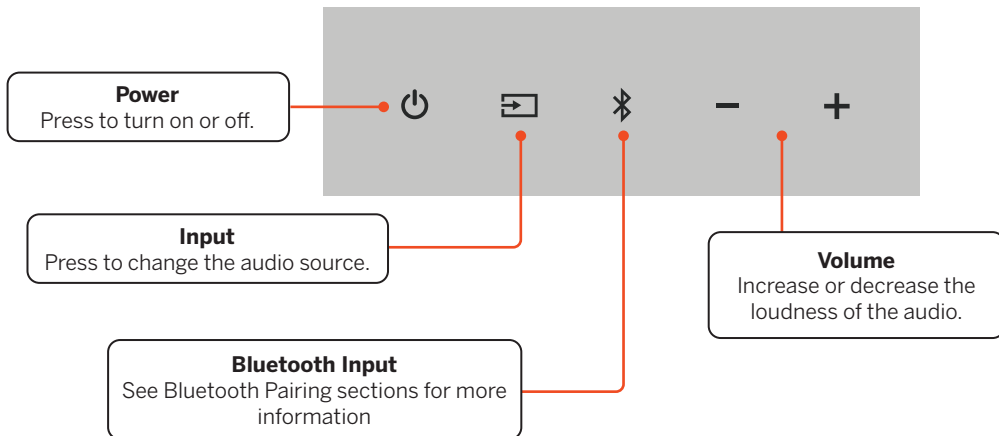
Power
Press to turn on or off.

−

+

Input
Press to change the audio source.

Volume
Increase or decrease the loudness of the audio.

Bluetooth Input
See Bluetooth Pairing sections for more information